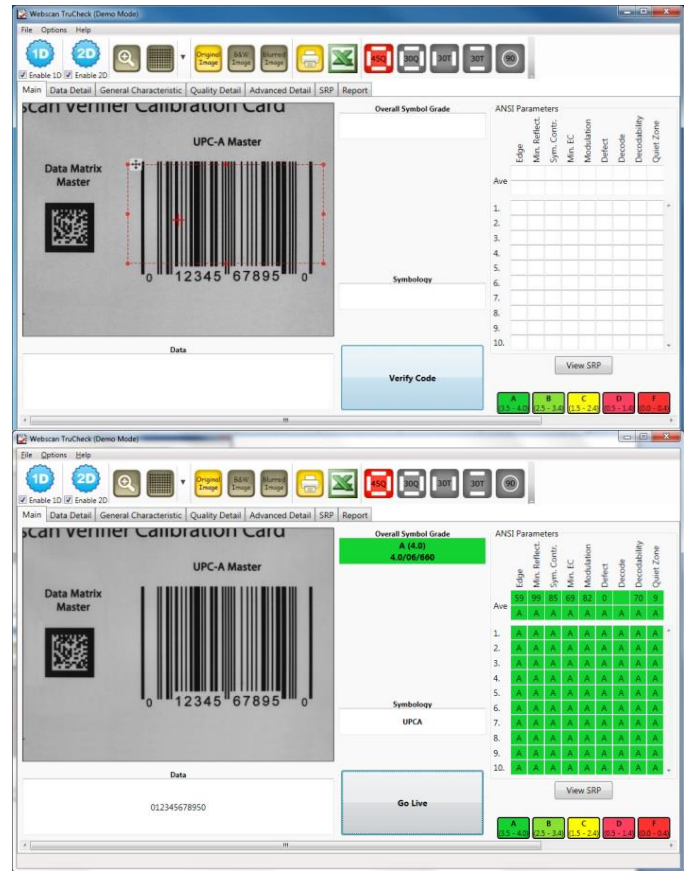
Webscan TruCheck (Demo Mode)
File Options Help
1D 2D
Enable 1D Enable 2D
Original Image B&W Image Blurred Image
4SQ 30Q 30T 30T 90
Main Data Detail General Characteristic Quality Detail Advanced Detail SRP Report
scan Verifier Calibration Card
UPC-A Master
Data Matrix Master
0 12345 67895 0
Overall Symbol Grade
Symbology
ANSI Parameters
Edge Min. Reflect. Sym. Contr. Min. EC Modulation Defect Decode Decodability Quiet Zone
Ave
1.
2.
3.
4.
5.
6.
7.
8.
9.
10.
View SRP
Data
Verify Code
A 3.5 - 4.0 B 2.5 - 3.4 C 1.5 - 2.4 D 0.5 - 1.4 F 0.0 - 0.4

Webscan TruCheck (Demo Mode)
File Options Help
1D 2D
Enable 1D Enable 2D
Original Image B&W Image Blurred Image
4SQ 30Q 30T 30T 90
Main Data Detail General Characteristic Quality Detail Advanced Detail SRP Report
scan Verifier Calibration Card
UPC-A Master
Data Matrix Master
0 12345 67895 0
Overall Symbol Grade
A (4.0)
4.0/06/660
Symbology
UPCA
ANSI Parameters

| | Edge | Min. Reflect. | Sym. Contr. | Min. EC | Modulation | Defect | Decode | Decodability | Quiet Zone |
|---|---|---|---|---|---|---|---|---|---|
| | 59 | 99 | 85 | 69 | 82 | 0 | | 70 | 9 |
| Ave | A | A | A | A | A | A | A | A | A |
| 1. | A | A | A | A | A | A | A | A | A |
| 2. | A | A | A | A | A | A | A | A | A |
| 3. | A | A | A | A | A | A | A | A | A |
| 4. | A | A | A | A | A | A | A | A | A |
| 5. | A | A | A | A | A | A | A | A | A |
| 6. | A | A | A | A | A | A | A | A | A |
| 7. | A | A | A | A | A | A | A | A | A |
| 8. | A | A | A | A | A | A | A | A | A |
| 9. | A | A | A | A | A | A | A | A | A |
| 10. | A | A | A | A | A | A | A | A | A |

View SRP
Data
012345678950
Go Live
A 3.5 - 4.0 B 2.5 - 3.4 C 1.5 - 2.4 D 0.5 - 1.4 F 0.0 - 0.4